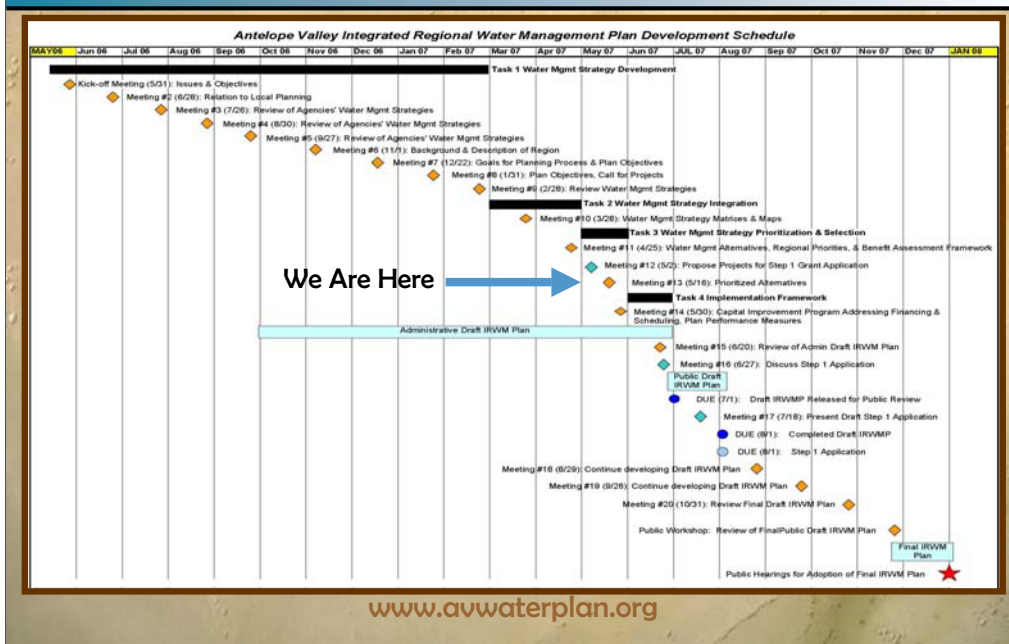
Antelope Valley Integrated Regional Water Management Plan Development Schedule

| MAY06 | Jun 06 | Jul 06 | Aug 06 | Sep 06 | Oct 06 | Nov 06 | Dec 06 | Jan 07 | Feb 07 | Mar 07 | Apr 07 | May 07 | Jun 07 | JUL 07 | Aug 07 | Sep 07 | Oct 07 | Nov 07 | Dec 07 | JAN 08 |
|---|---|---|---|---|---|---|---|---|---|---|---|---|---|---|---|---|---|---|---|---|

Task 1 Water Mgmt Strategy Development
Kick-off Meeting (5/31): Issues & Objectives
Meeting #2 (6/28): Relation to Local Planning
Meeting #3 (7/26): Review of Agencies' Water Mgmt Strategies
Meeting #4 (8/30): Review of Agencies' Water Mgmt Strategies
Meeting #5 (9/27): Review of Agencies' Water Mgmt Strategies
Meeting #6 (11/1): Background & Description of Region
Meeting #7 (12/22): Goals for Planning Process & Plan Objectives
Meeting #8 (1/31): Plan Objectives, Call for Projects
Meeting #9 (2/28): Review Water Mgmt Strategies
Task 2 Water Mgmt Strategy Integration
Meeting #10 (3/28): Water Mgmt Strategy Matrices & Maps
Task 3 Water Mgmt Strategy Prioritization & Selection
Meeting #11 (4/25): Water Mgmt Alternatives, Regional Priorities, & Benefit Assessment Framework
Meeting #12 (5/2): Propose Projects for Step 1 Grant Application
We Are Here
Meeting #13 (5/16): Prioritized Alternatives
Task 4 Implementation Framework
Meeting #14 (5/30): Capital Improvement Program Addressing Financing & Scheduling, Plan Performance Measures
Administrative Draft IRWM Plan
Meeting #15 (6/20): Review of Admin Draft IRWM Plan
Meeting #16 (6/27): Discuss Step 1 Application
Public Draft IRWM Plan
DUE (7/1): Draft IRWMP Released for Public Review
Meeting #17 (7/18): Present Draft Step 1 Application
DUE (8/1): Completed Draft IRWMP
DUE (8/1): Step 1 Application
Meeting #18 (8/29): Continue developing Draft IRWM Plan
Meeting #19 (9/26): Continue developing Draft IRWM Plan
Meeting #20 (10/31): Review Final Draft IRWM Plan
Public Workshop: Review of FinalPublic Draft IRWM Plan
Final IRWM Plan
Public Hearings for Adoption of Final IRWM Plan

www.avwaterplan.org